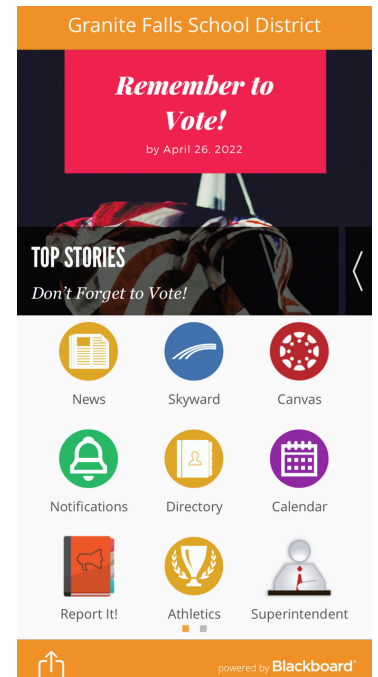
Granite Falls School District

Remember to Vote!

by April 26, 2022

TOP STORIES

Don't Forget to Vote!

News

Skyward

Canvas

Notifications

Directory

Calendar

Report It!

Athletics

Superintendent

powered by Blackboard